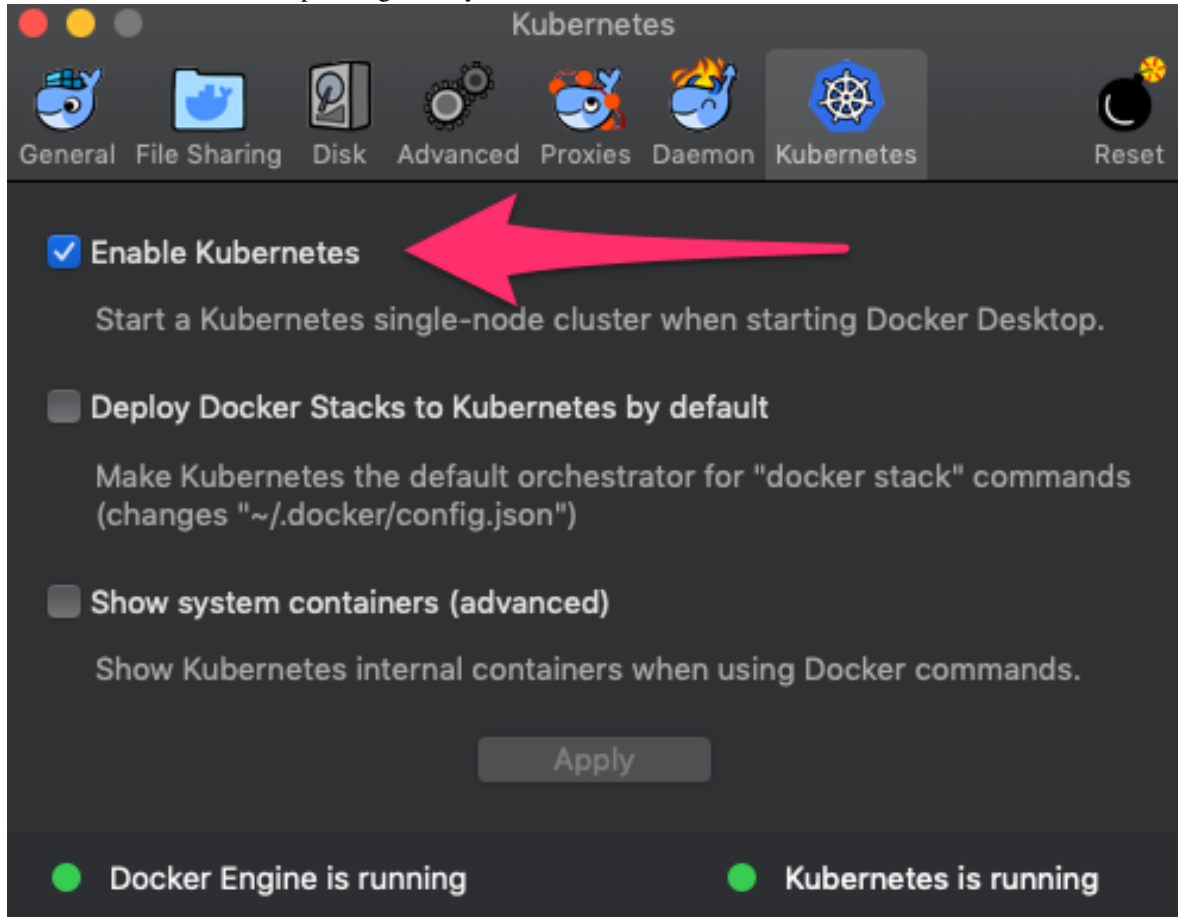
Kubernetes

General File Sharing Disk Advanced Proxies Daemon Kubernetes Reset

Enable Kubernetes

Start a Kubernetes single-node cluster when starting Docker Desktop.

Deploy Docker Stacks to Kubernetes by default

Make Kubernetes the default orchestrator for "docker stack" commands (changes "~/.docker/config.json")

Show system containers (advanced)

Show Kubernetes internal containers when using Docker commands.

Apply

Docker Engine is running

Kubernetes is running